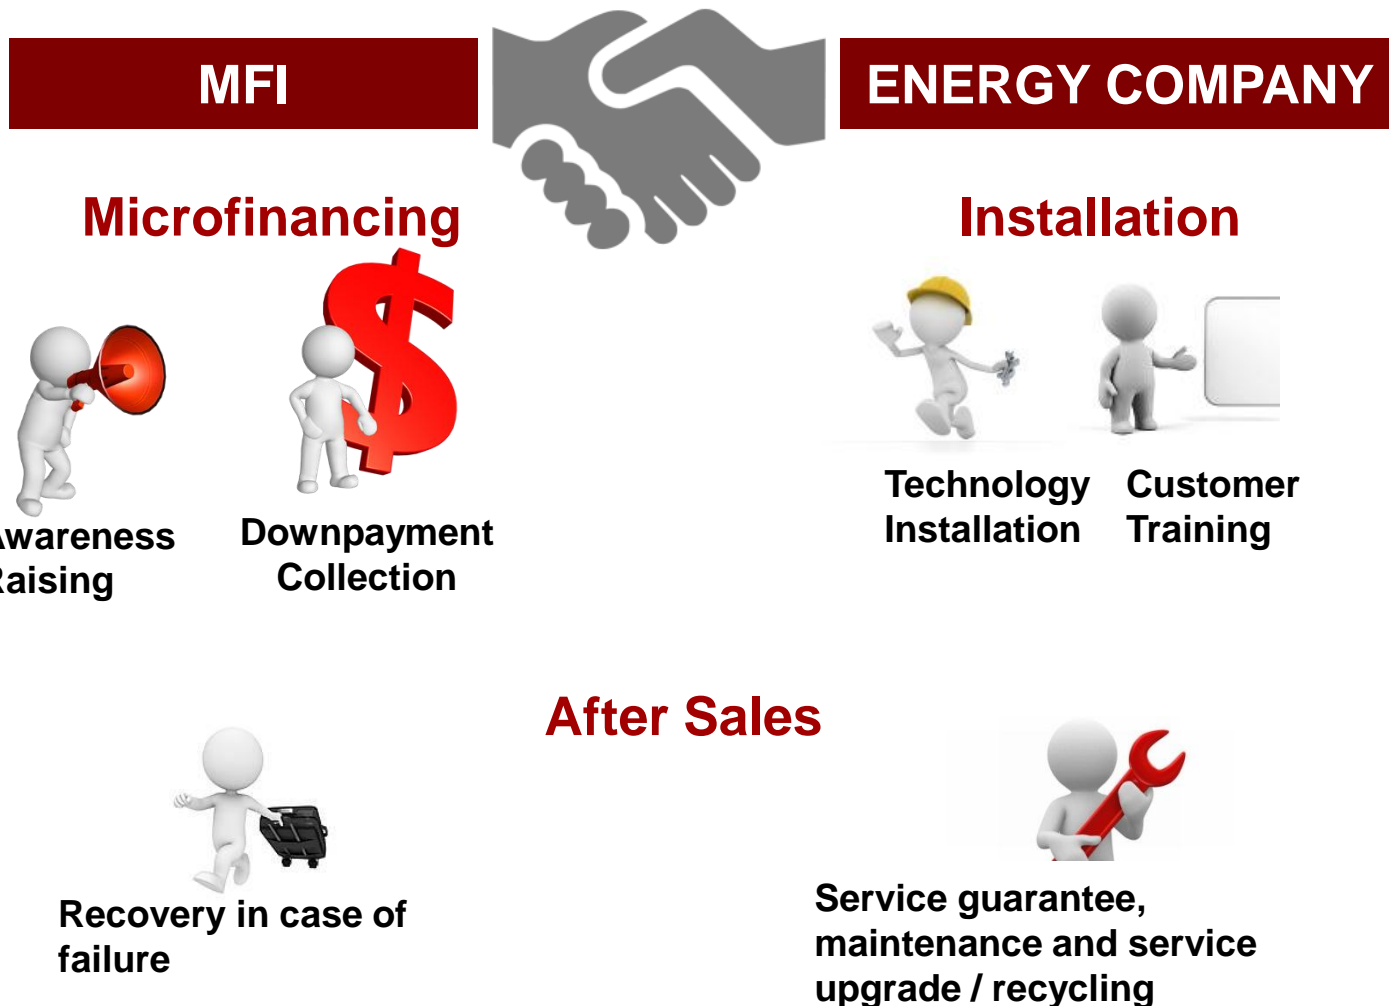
MFI

ENERGY COMPANY

Microfinancing

Installation

wareness Raising

Downpayment Collection

Technology Installation

Customer Training

After Sales

Recovery in case of failure

Service guarantee, maintenance and service upgrade / recycling